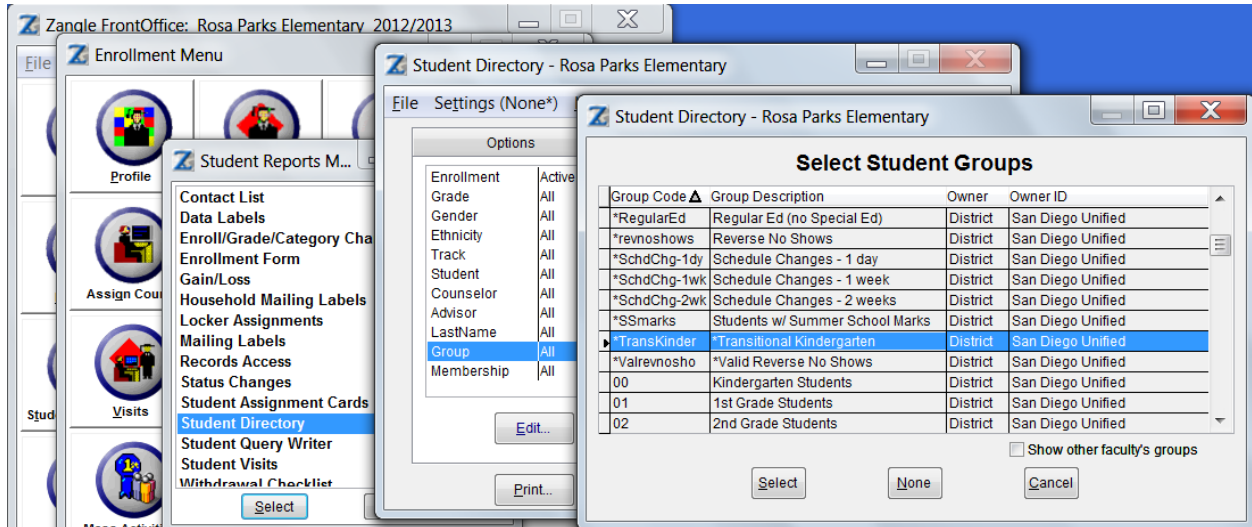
Zangle FrontOffice: Rosa Parks Elementary 2012/2013

File

Enrollment Menu

Profile

Assign Cou

Visits

Stud

Mass Activit

Student Reports M...

Contact List
Data Labels
Enroll/Grade/Category Cha
Enrollment Form
Gain/Loss
Household Mailing Labels
Locker Assignments
Mailing Labels
Records Access
Status Changes
Student Assignment Cards
Student Directory
Student Query Writer
Student Visits
Withdrawal Checklist

Select

Student Directory - Rosa Parks Elementary

File Settings (None*)

Options

| | Active |
|---|---|
| Enrollment | Active |
| Grade | All |
| Gender | All |
| Ethnicity | All |
| Track | All |
| Student | All |
| Counselor | All |
| Advisor | All |
| LastName | All |
| Group | All |
| Membership | All |

Edit...

Print...

Student Directory - Rosa Parks Elementary

Select Student Groups

| Group Code | Group Description | Owner | Owner ID |
|---|---|---|---|
| *RegularEd | Regular Ed (no Special Ed) | District | San Diego Unified |
| *revnoshows | Reverse No Shows | District | San Diego Unified |
| *SchdChg-1dy | Schedule Changes - 1 day | District | San Diego Unified |
| *SchdChg-1wk | Schedule Changes - 1 week | District | San Diego Unified |
| *SchdChg-2wk | Schedule Changes - 2 weeks | District | San Diego Unified |
| *SSmarks | Students w/ Summer School Marks | District | San Diego Unified |
| *TransKinder | *Transitional Kindergarten | District | San Diego Unified |
| *Valrevnosho | *Valid Reverse No Shows | District | San Diego Unified |
| 00 | Kindergarten Students | District | San Diego Unified |
| 01 | 1st Grade Students | District | San Diego Unified |
| 02 | 2nd Grade Students | District | San Diego Unified |

Show other faculty's groups

Select None Cancel